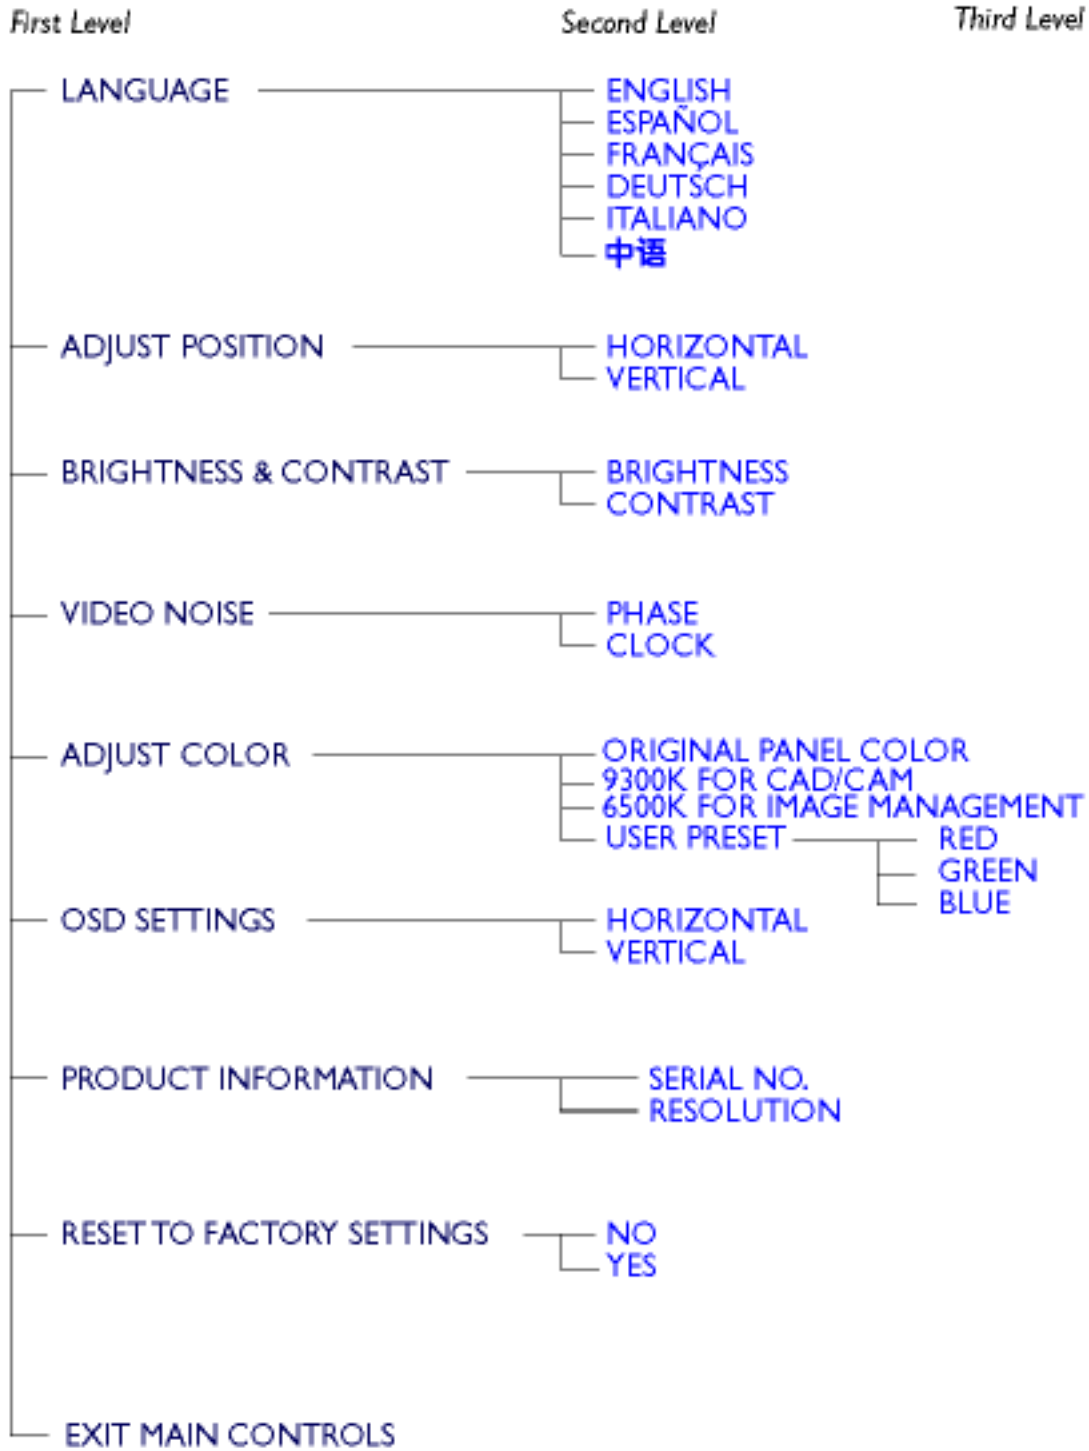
First Level

Second Level

Third Level

LANGUAGE

ENGLISH
ESPAÑOL
FRANÇAIS
DEUTSCH
ITALIANO
中语

ADJUST POSITION

HORIZONTAL
VERTICAL

BRIGHTNESS & CONTRAST

BRIGHTNESS
CONTRAST

VIDEO NOISE

PHASE
CLOCK

ADJUST COLOR

ORIGINAL PANEL COLOR
9300K FOR CAD/CAM
6500K FOR IMAGE MANAGEMENT
USER PRESET

RED
GREEN
BLUE

OSD SETTINGS

HORIZONTAL
VERTICAL

PRODUCT INFORMATION

SERIAL NO.
RESOLUTION

RESET TO FACTORY SETTINGS

NO
YES

EXIT MAIN CONTROLS